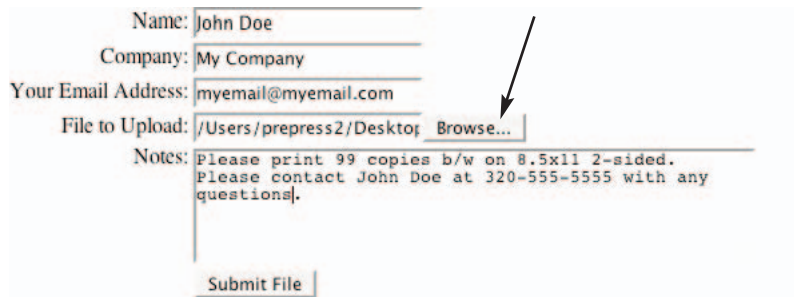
Name: John Doe

Company: My Company

Your Email Address: myemail@myemail.com

File to Upload: /Users/prepress2/Deskto Browse...

Notes: Please print 99 copies b/w on 8.5x11 2-sided. Please contact John Doe at 320-555-5555 with any questions.

Submit File